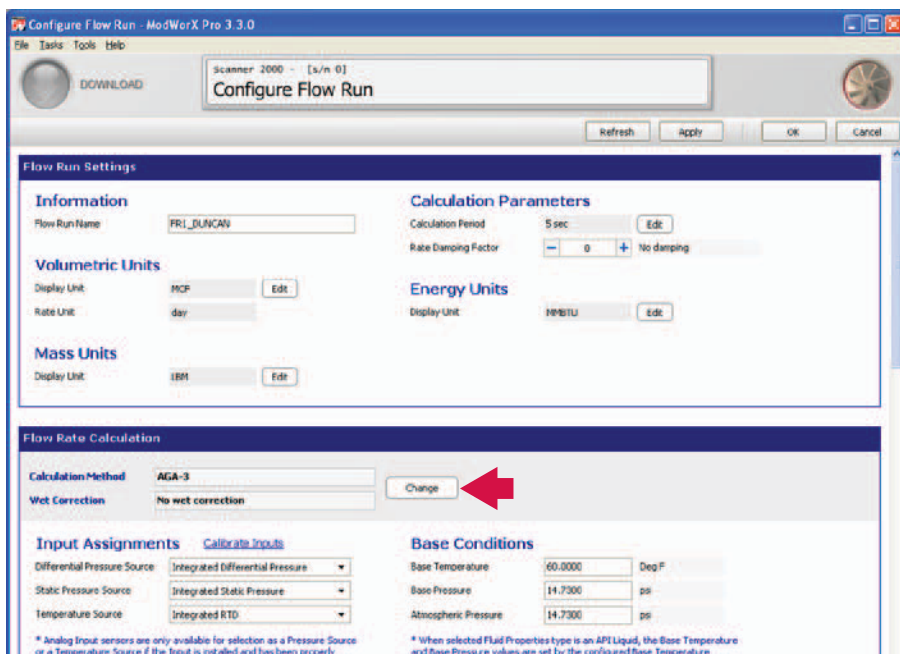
Configure Flow Run - ModWorX Pro 3.3.0

File Tasks Tools Help

DOWNLOAD

Scanner 2000 - [s/n 0]
Configure Flow Run

Refresh Apply OK Cancel

Flow Run Settings

Information
Flow Run Name FR1_DUNCAN

Volumetric Units
Display Unit MCF Edit
Rate Unit day

Mass Units
Display Unit LBM Edit

Calculation Parameters
Calculation Period 5 sec Edit
Rate Damping Factor − 0 + No damping

Energy Units
Display Unit MMBTU Edit

Flow Rate Calculation

Calculation Method AGA-3
Wet Correction No wet correction
Change

Input Assignments Calibrate Inputs
Differential Pressure Source Integrated Differential Pressure
Static Pressure Source Integrated Static Pressure
Temperature Source Integrated RTD

* Analog Input sensors are only available for selection as a Pressure Source or a Temperature Source if the Input is installed and has been properly

Base Conditions
Base Temperature 60.0000 Deg F
Base Pressure 14.7300 psi
Atmospheric Pressure 14.7300 psi

* When selected Fluid Properties type is an API Liquid, the Base Temperature and Base Pressure values are set by the configured Base Temperature